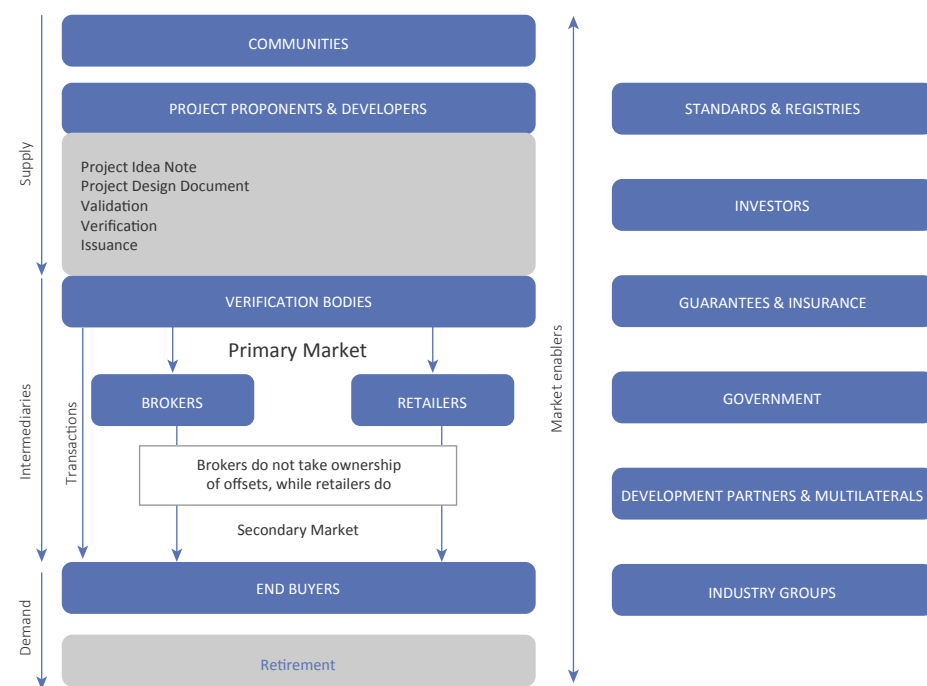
Supply

COMMUNITIES

PROJECT PROPONENTS & DEVELOPERS

Project Idea Note
Project Design Document
Validation
Verification
Issuance

Intermediaries

VERIFICATION BODIES

Primary Market

Transactions

BROKERS

RETAILERS

Brokers do not take ownership of offsets, while retailers do

Secondary Market

Demand

END BUYERS

Retirement

Market enablers

STANDARDS & REGISTRIES

INVESTORS

GUARANTEES & INSURANCE

GOVERNMENT

DEVELOPMENT PARTNERS & MULTILATERALS

INDUSTRY GROUPS